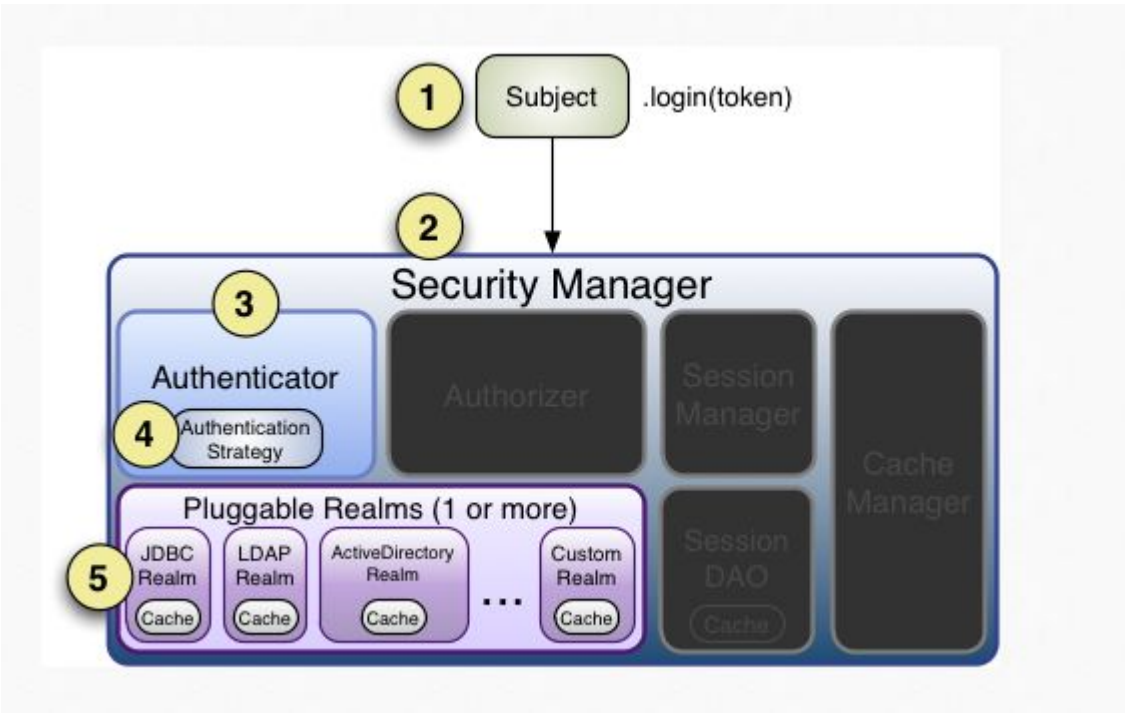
1
Subject
.login(token)

2
Security Manager

3
Authenticator

4
Authentication Strategy

Authorizer

Session Manager

Cache Manager

Pluggable Realms (1 or more)

5
JDBC Realm
Cache

LDAP Realm
Cache

ActiveDirectory Realm
Cache

...

Custom Realm
Cache

Session DAO
Cache